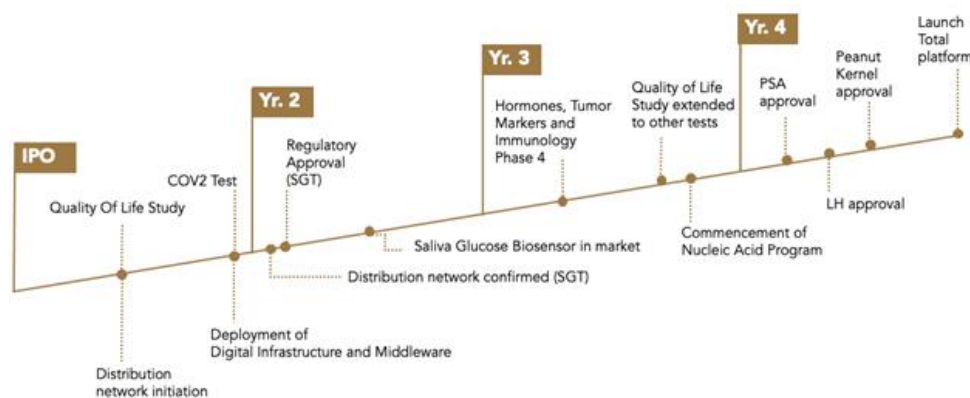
IPO

Quality Of Life Study

Distribution network initiation

COV2 Test

Deployment of Digital Infrastructure and Middleware

Yr. 2

Regulatory Approval (SGT)

Distribution network confirmed (SGT)

Saliva Glucose Biosensor in market

Yr. 3

Hormones, Tumor Markers and Immunology Phase 4

Quality of Life Study extended to other tests

Commencement of Nucleic Acid Program

Yr. 4

PSA approval

LH approval

Peanut Kernel approval

Launch Total platform